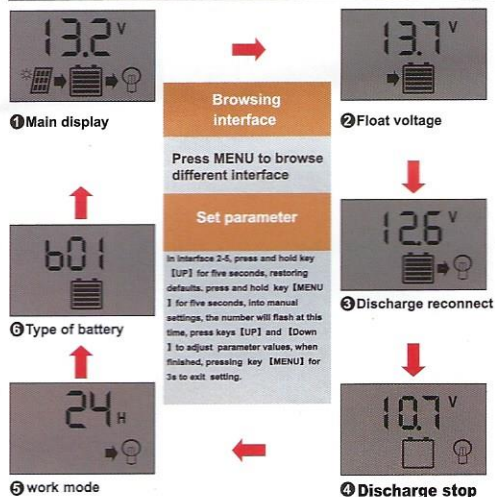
13.2 V

❶Main display

Browsing interface

Press MENU to browse different interface

Set parameter

In interface 2-5, press and hold key 【UP】 for five seconds, restoring defaults. press and hold key 【MENU】 for five seconds, into manual settings, the number will flash at this time, press keys 【UP】 and 【Down】 to adjust parameter values, when finished, pressing key 【MENU】 for 3s to exit setting.

13.7 V

❷Float voltage

12.6 V

❸Discharge reconnect

b01

❻Type of battery

24 H

❺work mode

10.7 V

❹Discharge stop